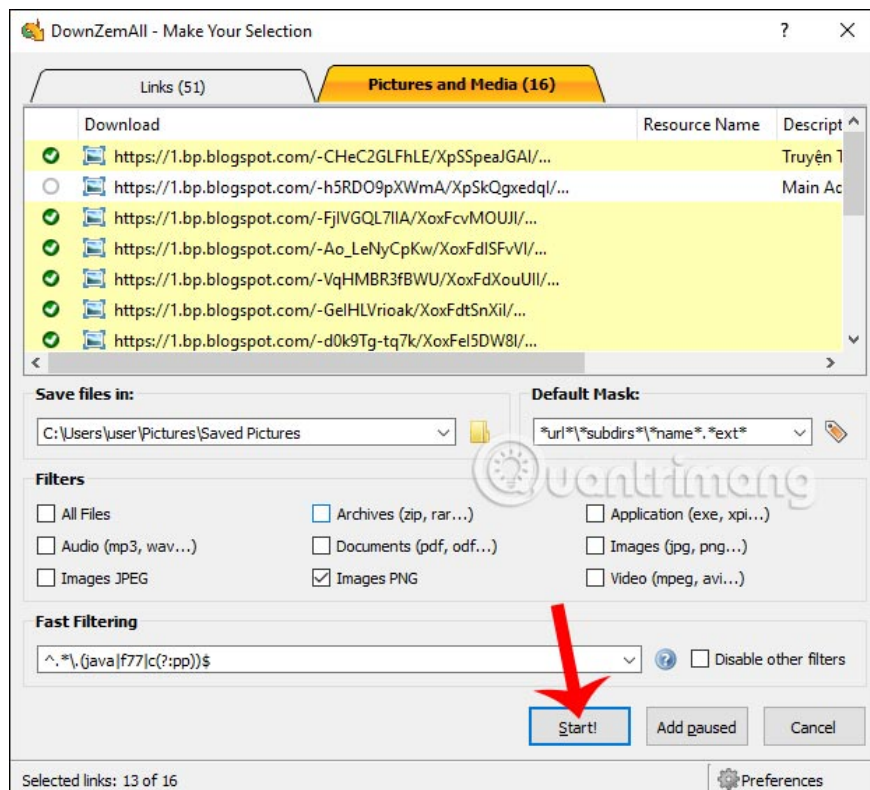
DownZemAll - Make Your Selection

?

Links (51)

Pictures and Media (16)

| Download | Resource Name | Descript |
|---|---|---|
| https://1.bp.blogspot.com/-CHeC2GLFhLE/XpSSpeaJGAI/... | | Truyện T |
| https://1.bp.blogspot.com/-h5RDO9pXWmA/XpSkQgxedql/... | | Main Ac |
| https://1.bp.blogspot.com/-FjlVGQL7lIA/XoxFcvMOUJI/... | | |
| https://1.bp.blogspot.com/-Ao_LeNyCpKw/XoxFdISFvVI/... | | |
| https://1.bp.blogspot.com/-VqHMBR3fBWU/XoxFdXouUlI/... | | |
| https://1.bp.blogspot.com/-GeIHLVrioak/XoxFdtSnXiI/... | | |
| https://1.bp.blogspot.com/-d0k9Tg-tq7k/XoxFel5DW8I/... | | |

Save files in:

C:\Users\user\Pictures\Saved Pictures

Default Mask:

*url*\*subdirs*\*name*.*ext*

Quantrimang

Filters

All Files

Archives (zip, rar...)

Application (exe, xpi...)

Audio (mp3, wav...)

Documents (pdf, odf...)

Images (jpg, png...)

Images JPEG

Images PNG

Video (mpeg, avi...)

Fast Filtering

^.*\.(java|f77|c(?:pp))$

Disable other filters

Start!

Add paused

Cancel

Selected links: 13 of 16

Preferences